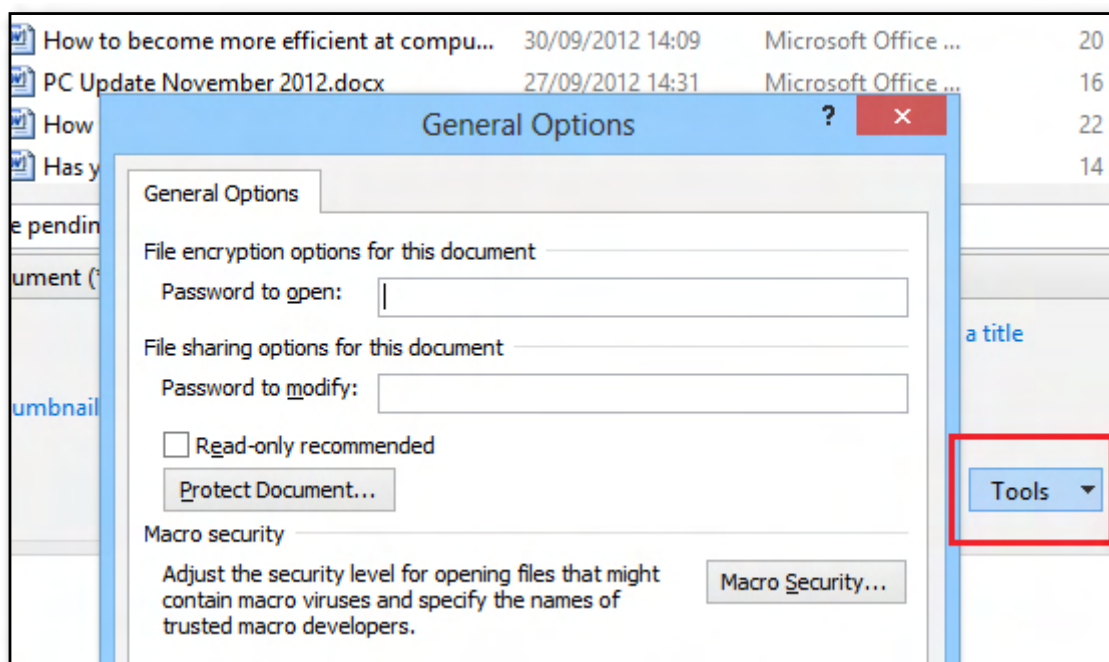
How to become more efficient at compu... 30/09/2012 14:09 Microsoft Office ... 20
PC Update November 2012.docx 27/09/2012 14:31 Microsoft Office ... 16
How 22
Has y 14
e pendin
ument (
umbnail
a title

General Options
?
×
General Options
File encryption options for this document
Password to open:
File sharing options for this document
Password to modify:
Read-only recommended
Protect Document...
Macro security
Adjust the security level for opening files that might contain macro viruses and specify the names of trusted macro developers.
Macro Security...

Tools